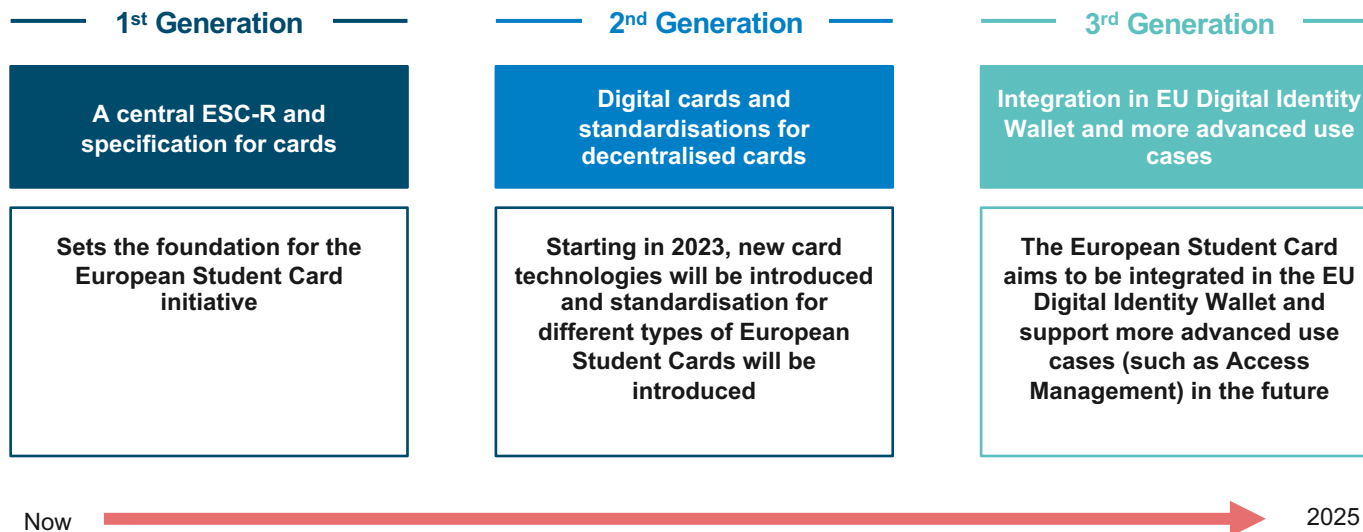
1st Generation

A central ESC-R and specification for cards

Sets the foundation for the European Student Card initiative

2nd Generation

Digital cards and standardisations for decentralised cards

Starting in 2023, new card technologies will be introduced and standardisation for different types of European Student Cards will be introduced

3rd Generation

Integration in EU Digital Identity Wallet and more advanced use cases

The European Student Card aims to be integrated in the EU Digital Identity Wallet and support more advanced use cases (such as Access Management) in the future

Now

2025